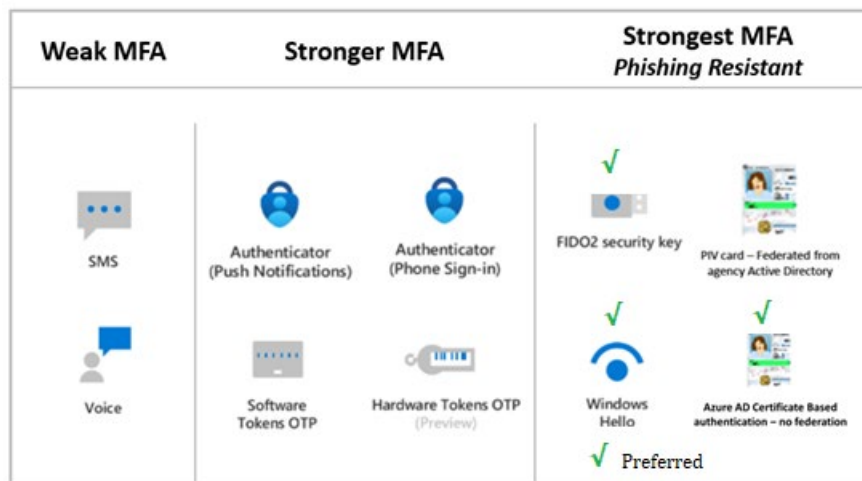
Weak MFA

Stronger MFA

Strongest MFA
*Phishing Resistant*

SMS

Voice

Authenticator (Push Notifications)

Authenticator (Phone Sign-in)

Software Tokens OTP

Hardware Tokens OTP (Preview)

√

FIDO2 security key

PIV card – Federated from agency Active Directory

√

√

Windows Hello

Azure AD Certificate Based authentication – no federation

√ Preferred